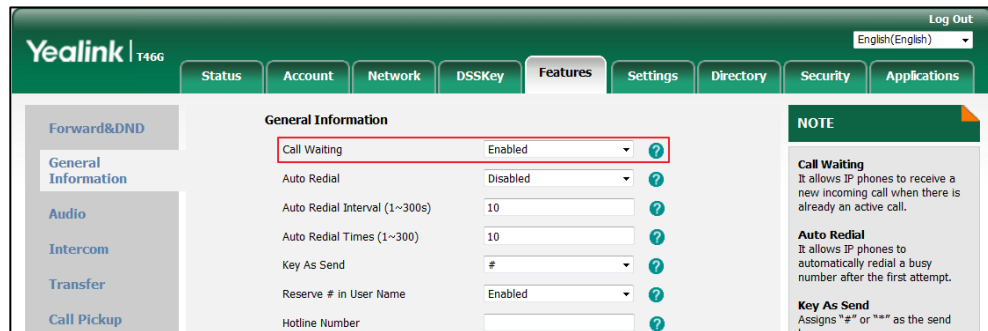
Log Out
English(English)

Yealink | T46G

Status
Account
Network
DSSKey
Features
Settings
Directory
Security
Applications

Forward&DND
General Information
Audio
Intercom
Transfer
Call Pickup

General Information

| | | |
|---|---|---|
| Call Waiting | Enabled | ? |
| Auto Redial | Disabled | ? |
| Auto Redial Interval (1~300s) | 10 | ? |
| Auto Redial Times (1~300) | 10 | ? |
| Key As Send | # | ? |
| Reserve # in User Name | Enabled | ? |
| Hotline Number | | ? |

NOTE

Call Waiting
It allows IP phones to receive a new incoming call when there is already an active call.

Auto Redial
It allows IP phones to automatically redial a busy number after the first attempt.

Key As Send
Assigns "#" or "*" as the send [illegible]